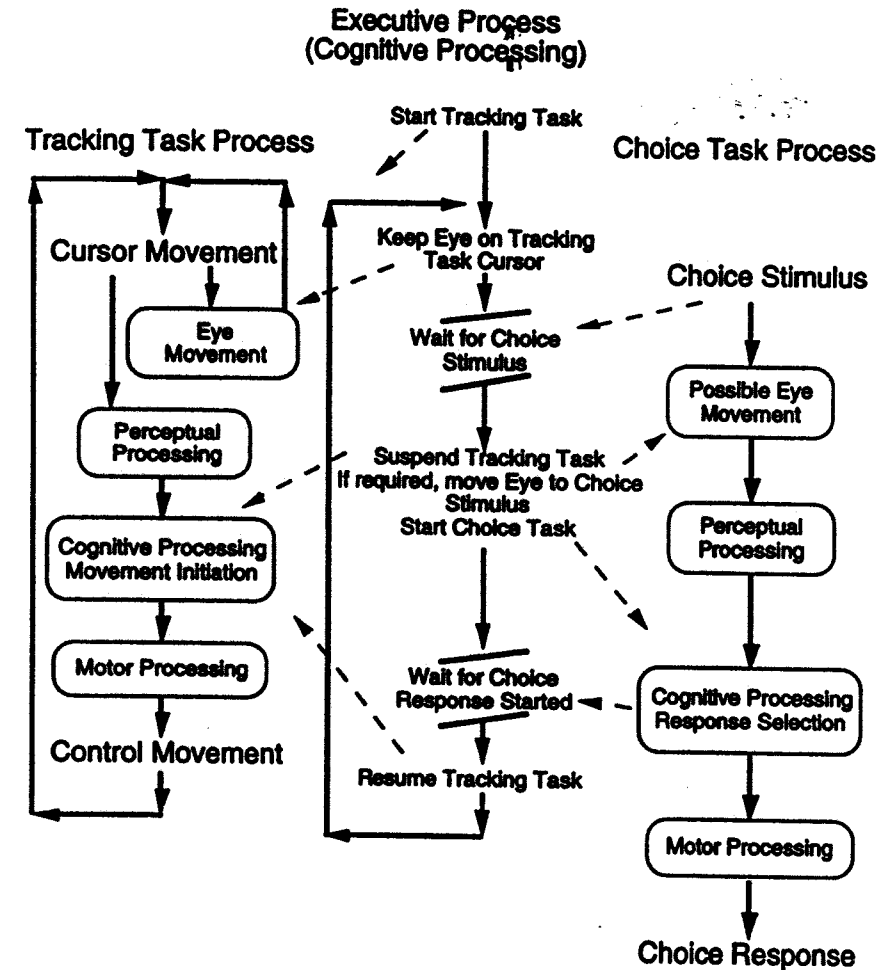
Executive Process
(Cognitive Processing)

Tracking Task Process

Start Tracking Task

Choice Task Process

Cursor Movement

Keep Eye on Tracking Task Cursor

Choice Stimulus

Eye Movement

Wait for Choice Stimulus

Possible Eye Movement

Perceptual Processing

Suspend Tracking Task
If required, move Eye to Choice Stimulus
Start Choice Task

Perceptual Processing

Cognitive Processing Movement Initiation

Motor Processing

Wait for Choice Response Started

Cognitive Processing Response Selection

Control Movement

Resume Tracking Task

Motor Processing

Choice Response